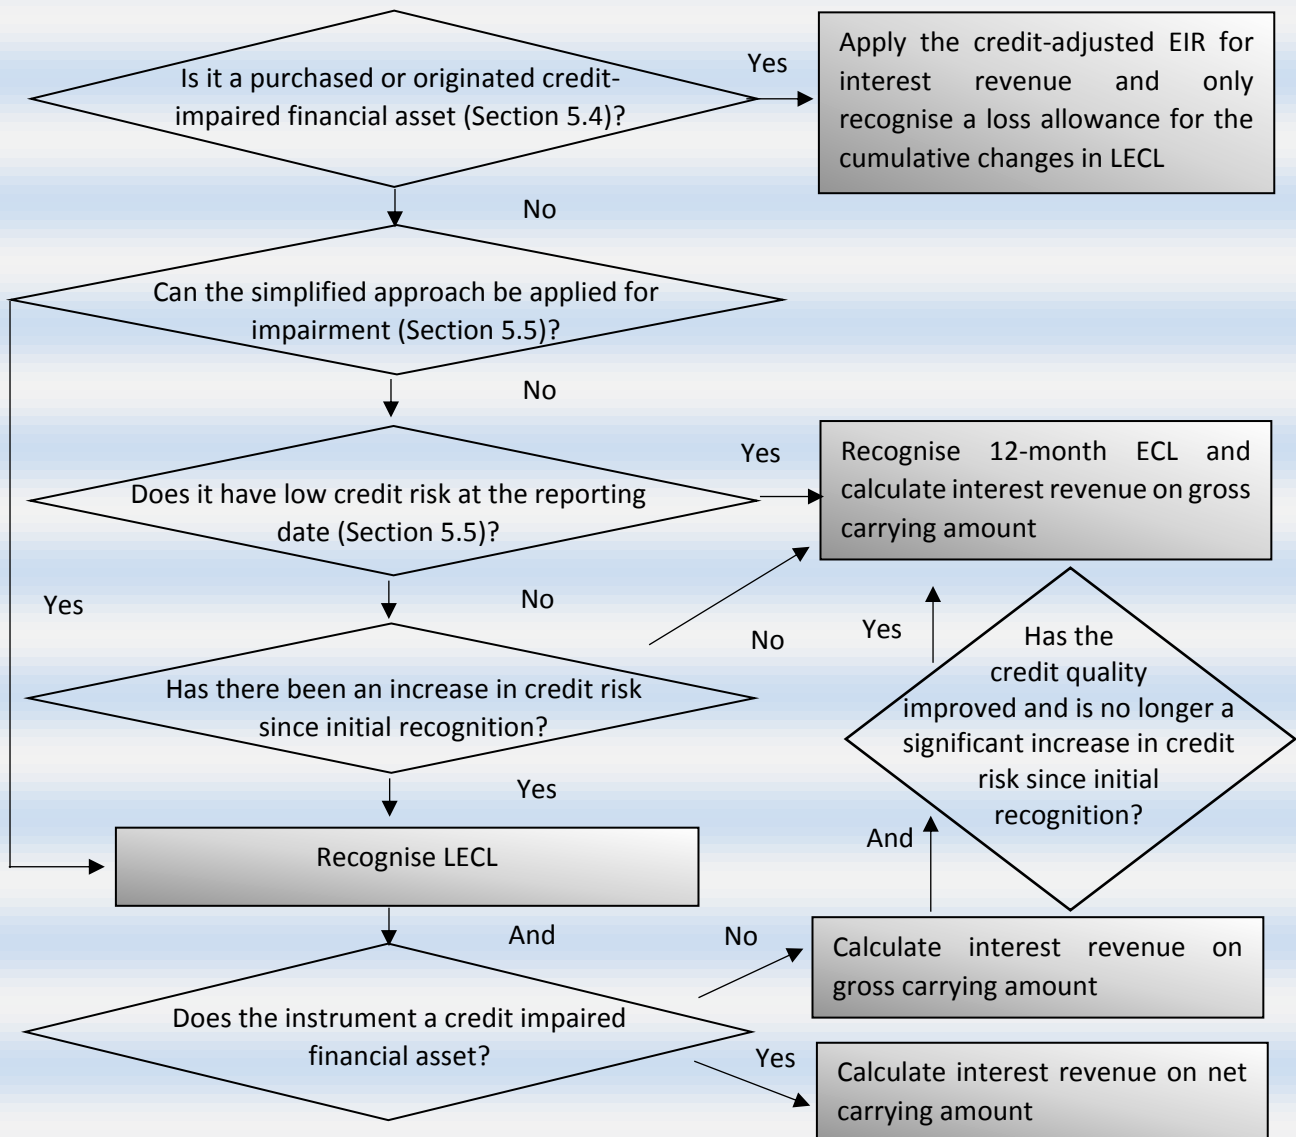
Is it a purchased or originated credit-impaired financial asset (Section 5.4)?

Yes

Apply the credit-adjusted EIR for interest revenue and only recognise a loss allowance for the cumulative changes in LECL

No

Can the simplified approach be applied for impairment (Section 5.5)?

No

Yes

Recognise 12-month ECL and calculate interest revenue on gross carrying amount

Does it have low credit risk at the reporting date (Section 5.5)?

Yes

No

No

Yes

Has the credit quality improved and is no longer a significant increase in credit risk since initial recognition?

Has there been an increase in credit risk since initial recognition?

Yes

And

Recognise LECL

And

No

Calculate interest revenue on gross carrying amount

Does the instrument a credit impaired financial asset?

Yes

Calculate interest revenue on net carrying amount